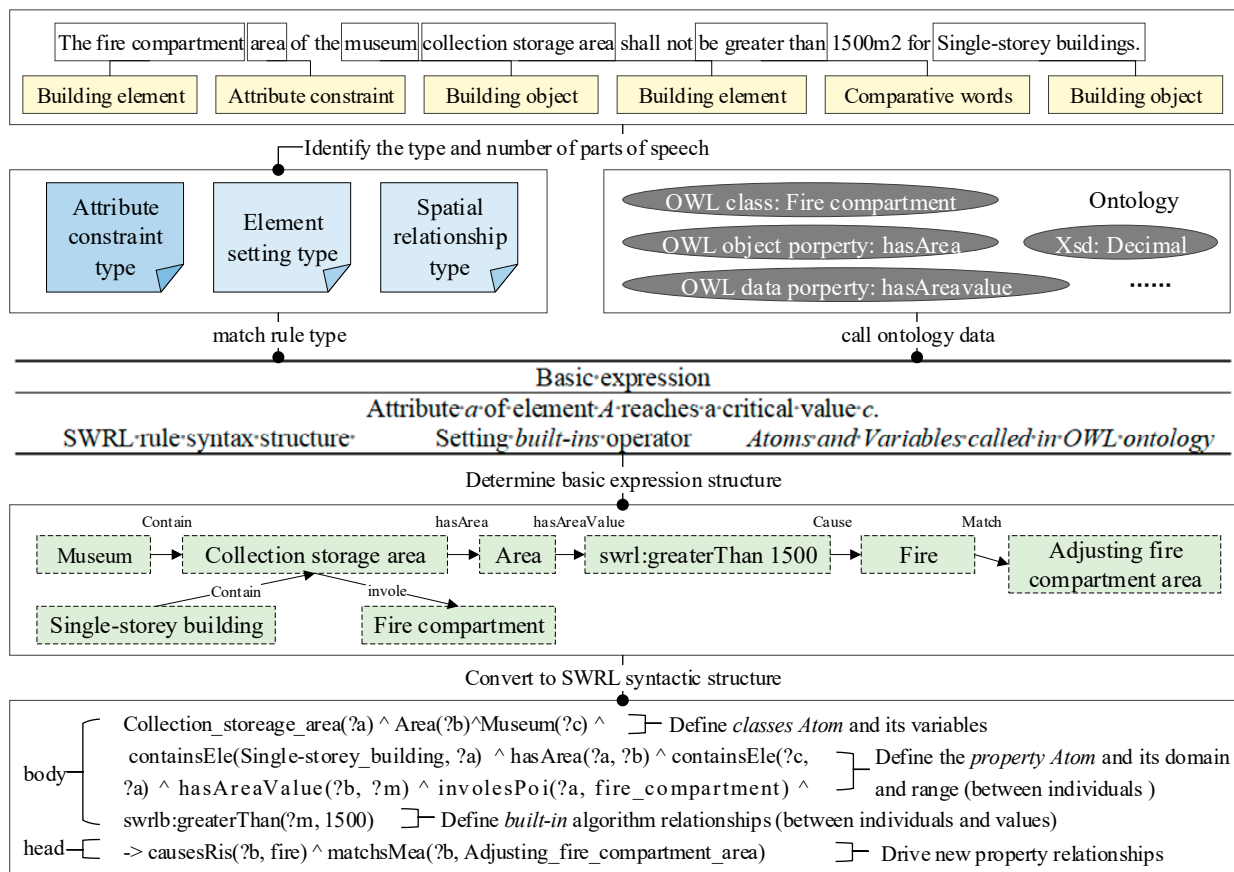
The fire compartment area of the museum collection storage area shall not be greater than 1500m2 for Single-storey buildings.

Building element | Attribute constraint | Building object | Building element | Comparative words | Building object

Identify the type and number of parts of speech

Attribute constraint type

Element setting type

Spatial relationship type

OWL class: Fire compartment

Ontology

OWL object porperty: hasArea

Xsd: Decimal

OWL data porperty: hasAreavalue

......

match rule type

call ontology data

Basic·expression

Attribute·*a*·of·element·*A*·reaches·a·critical·value·*c*.

SWRL·rule·syntax·structure·

Setting·*built-ins*·operator

*Atoms·and·Variables·called·in·OWL·ontology*

Determine basic expression structure

Contain

hasArea

hasAreaValue

Cause

Match

Museum

Collection storage area

Area

swrl:greaterThan 1500

Fire

Adjusting fire compartment area

Contain

invole

Single-storey building

Fire compartment

Convert to SWRL syntactic structure

body

Collection_storeage_area(?a) ^ Area(?b)^Museum(?c) ^

Define *classes Atom* and its variables

containsEle(Single-storey_building, ?a) ^ hasArea(?a, ?b) ^ containsEle(?c, ?a) ^ hasAreaValue(?b, ?m) ^ involesPoi(?a, fire_compartment) ^

Define the *property Atom* and its domain and range (between individuals )

swrlb:greaterThan(?m, 1500)

Define *built-in* algorithm relationships (between individuals and values)

head

-> causesRis(?b, fire) ^ matchsMea(?b, Adjusting_fire_compartment_area)

Drive new property relationships